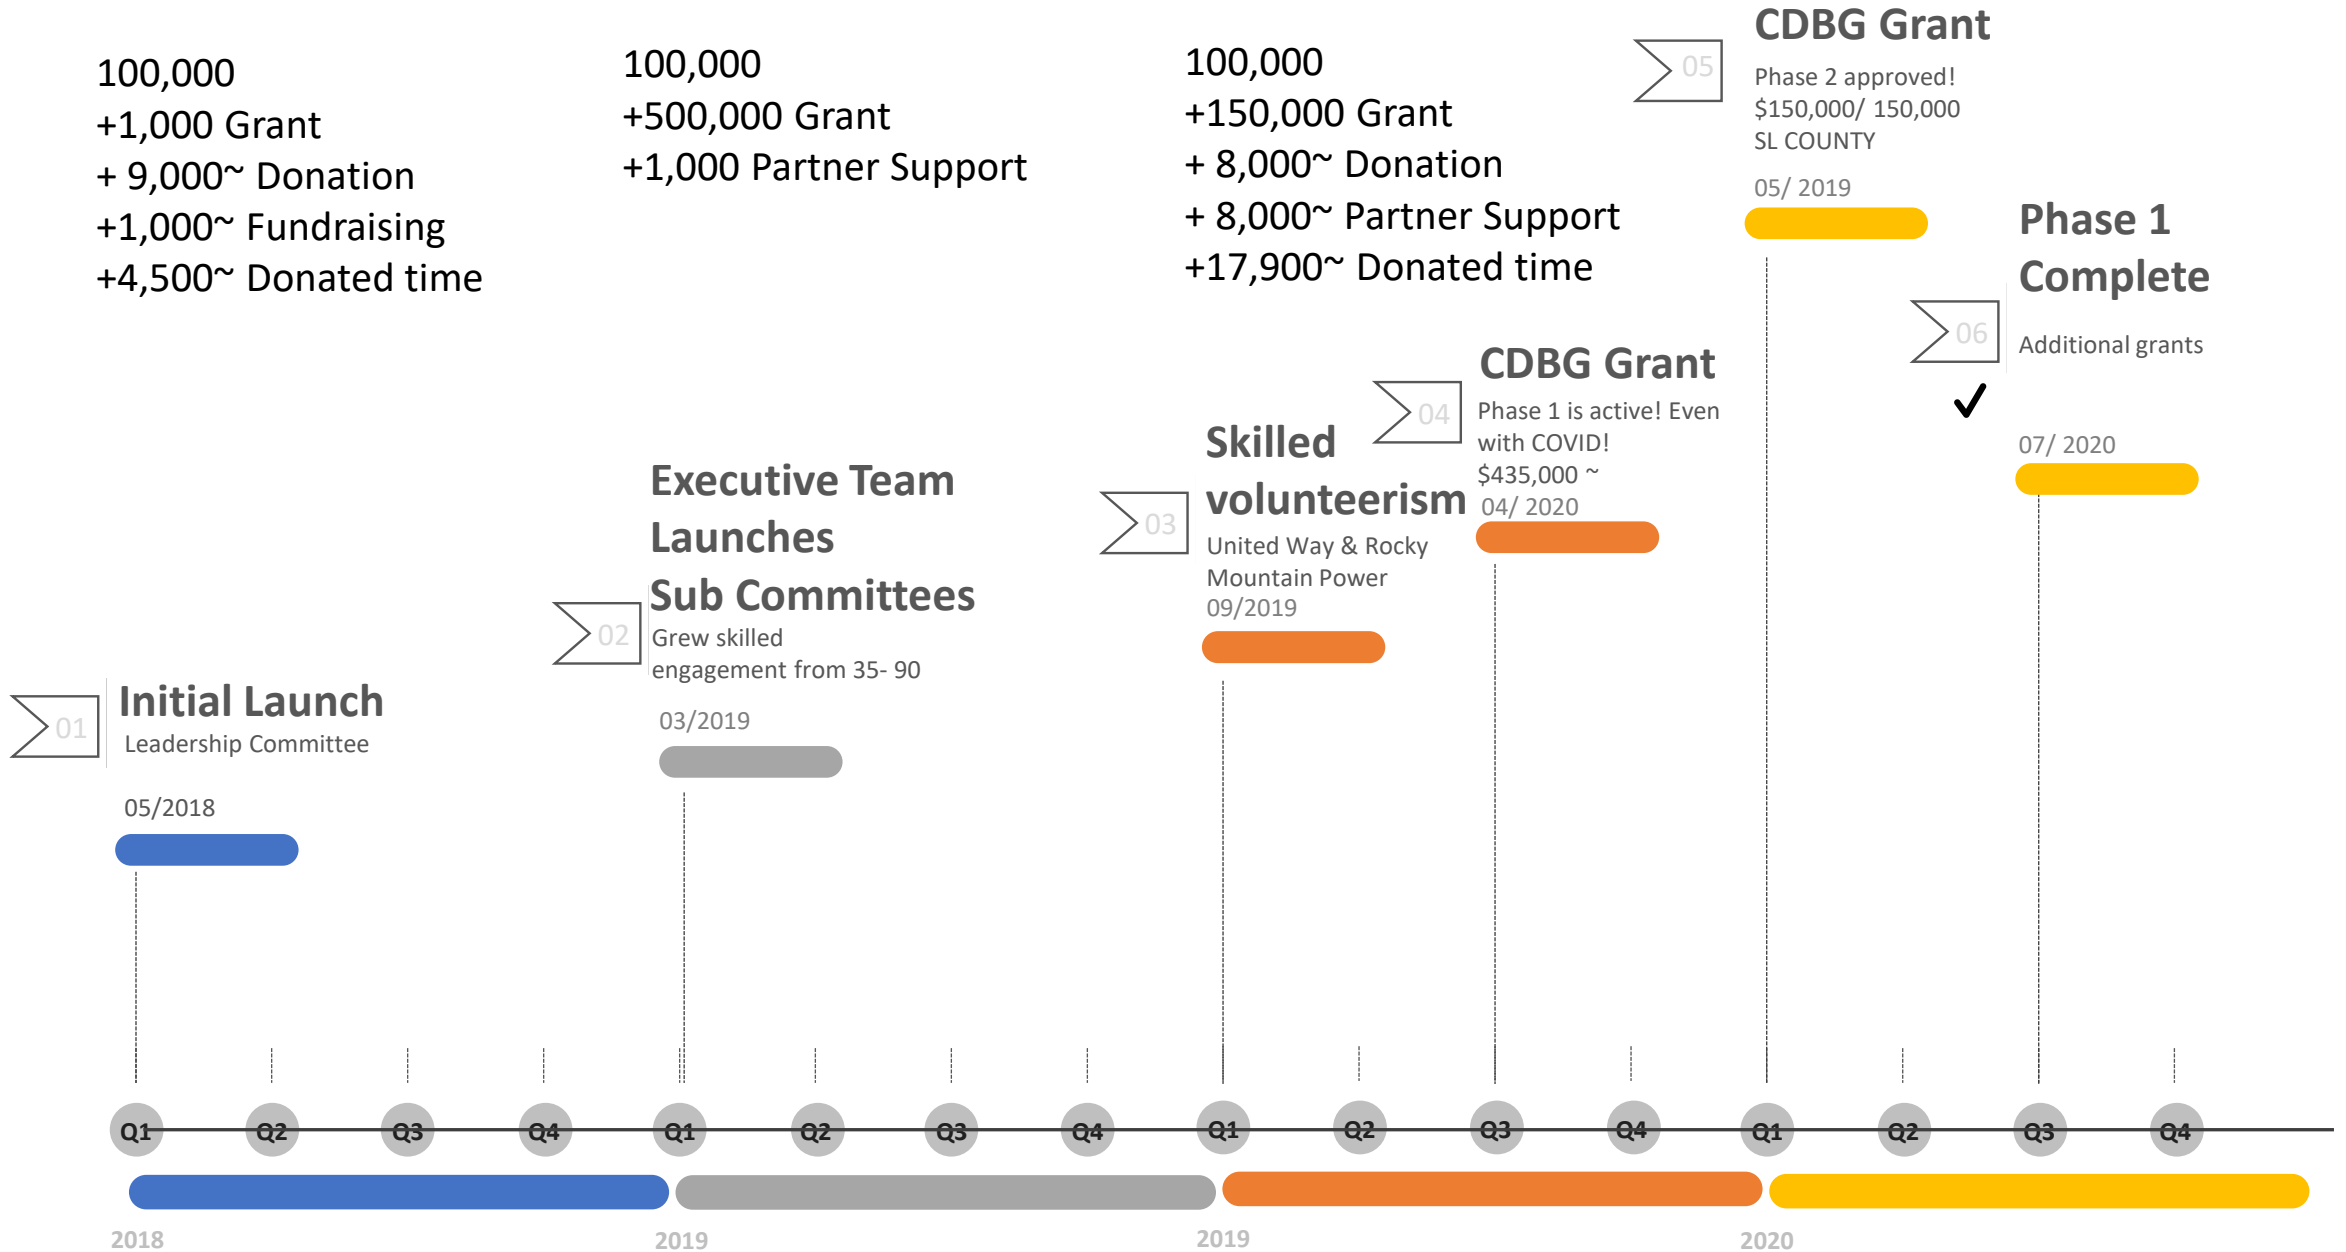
100,000
+1,000 Grant
+ 9,000~ Donation
+1,000~ Fundraising
+4,500~ Donated time

100,000
+500,000 Grant
+1,000 Partner Support

100,000
+150,000 Grant
+ 8,000~ Donation
+ 8,000~ Partner Support
+17,900~ Donated time

05
CDBG Grant
Phase 2 approved!
$150,000/ 150,000
SL COUNTY
05/ 2019

06
Phase 1 Complete
Additional grants
✓
07/ 2020

04
CDBG Grant
Phase 1 is active! Even with COVID!
$435,000 ~
04/ 2020

03
Skilled volunteerism
United Way & Rocky Mountain Power
09/2019

02
Executive Team Launches
Sub Committees
Grew skilled engagement from 35- 90
03/2019

01
Initial Launch
Leadership Committee
05/2018

Q1 Q2 Q3 Q4 Q1 Q2 Q3 Q4 Q1 Q2 Q3 Q4 Q1 Q2 Q3 Q4

2018 2019 2019 2020